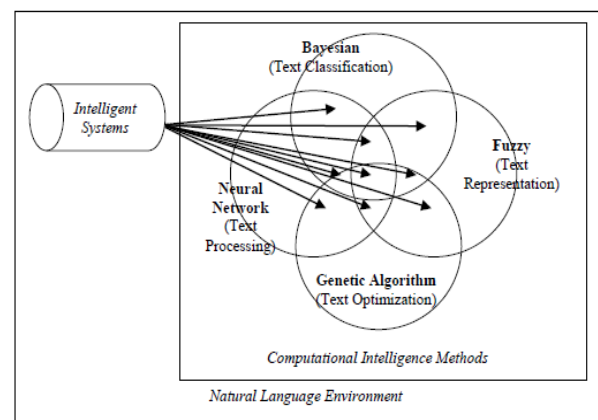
Intelligent Systems

Bayesian
(Text Classification)

Fuzzy
(Text Representation)

Neural Network
(Text Processing)

Genetic Algorithm
(Text Optimization)

Computational Intelligence Methods

Natural Language Environment